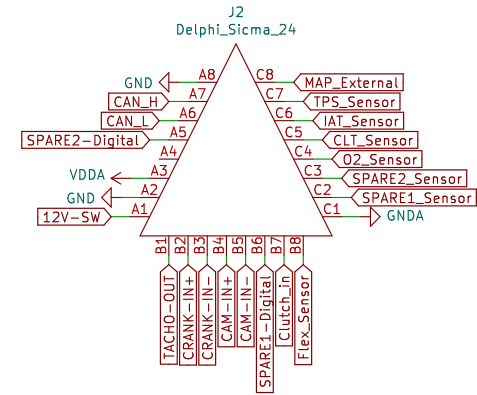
J2
Delphi_Sicma_24

GND A8
CAN_H A7
CAN_L A6
SPARE2-Digital A5
A4
VDDA A3
GND A2
12V-SW A1

C8 MAP_External
C7 TPS_Sensor
C6 IAT_Sensor
C5 CLT_Sensor
C4 O2_Sensor
C3 SPARE2_Sensor
C2 SPARE1_Sensor
C1 GNDA

B1 TACHO-OUT
B2 CRANK-IN+
B3 CRANK-IN-
B4 CAM-IN+
B5 CAM-IN-
B6 SPARE1-Digital
B7 Clutch_in
B8 Flex_Sensor